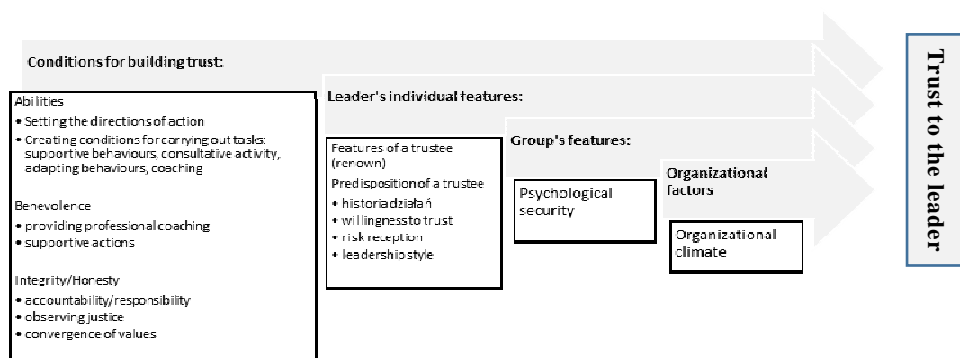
Conditions for building trust:

Abilities
• Setting the directions of action
• Creating conditions for carrying out tasks: supportive behaviours, consultative activity, adapting behaviours, coaching

Benevolence
• providing professional coaching
• supportive actions

Integrity/Honesty
• accountability/responsibility
• observing justice
• convergence of values

Leader's individual features:

Features of a trustee (renown)
Predisposition of a trustee
• historia działań
• willingness to trust
• risk reception
• leadership style

Group's features:

Psychological security

Organizational factors

Organizational climate

Trust to the leader